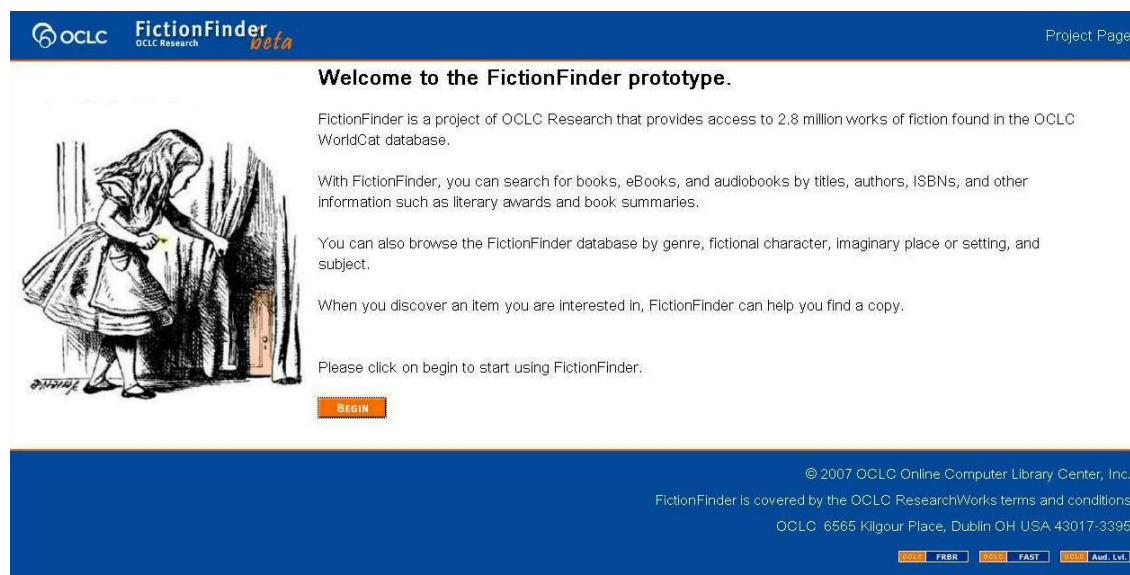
OCLC FictionFinder OCLC Research beta

Project Page

Welcome to the FictionFinder prototype.

FictionFinder is a project of OCLC Research that provides access to 2.8 million works of fiction found in the OCLC WorldCat database.

With FictionFinder, you can search for books, eBooks, and audiobooks by titles, authors, ISBNs, and other information such as literary awards and book summaries.

You can also browse the FictionFinder database by genre, fictional character, imaginary place or setting, and subject.

When you discover an item you are interested in, FictionFinder can help you find a copy.

Please click on begin to start using FictionFinder.

BEGIN

© 2007 OCLC Online Computer Library Center, Inc.

FictionFinder is covered by the OCLC ResearchWorks terms and conditions

OCLC 6565 Kilgour Place, Dublin OH USA 43017-3395

OCLC FRBR OCLC FAST OCLC Aud. Lvl.